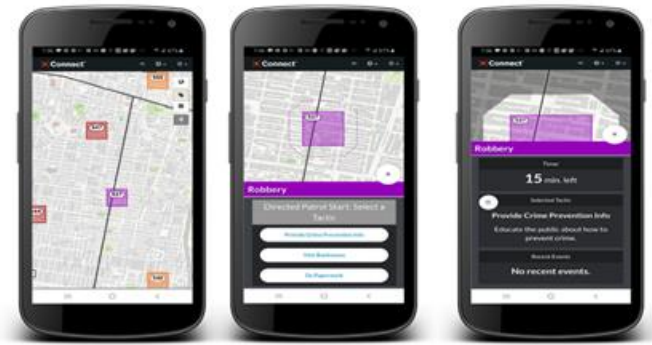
Connect

Connect

Robbery

Directed Patrol Start: Select a Tactic

Provide Crime Prevention Info

Visit Businesses

Do Paperwork

Connect

Robbery

Timer

15 mins. left

Selected Tactic

Provide Crime Prevention Info

Educate the public about how to prevent crime.

Recent Events

No recent events.